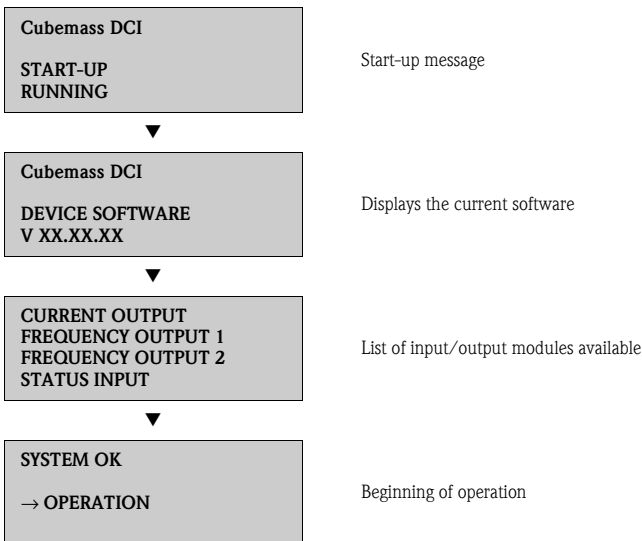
Cubemass DCI

START-UP
RUNNING

Start-up message

Cubemass DCI

DEVICE SOFTWARE
V XX.XX.XX

Displays the current software

CURRENT OUTPUT
FREQUENCY OUTPUT 1
FREQUENCY OUTPUT 2
STATUS INPUT

List of input/output modules available

SYSTEM OK

→ OPERATION

Beginning of operation